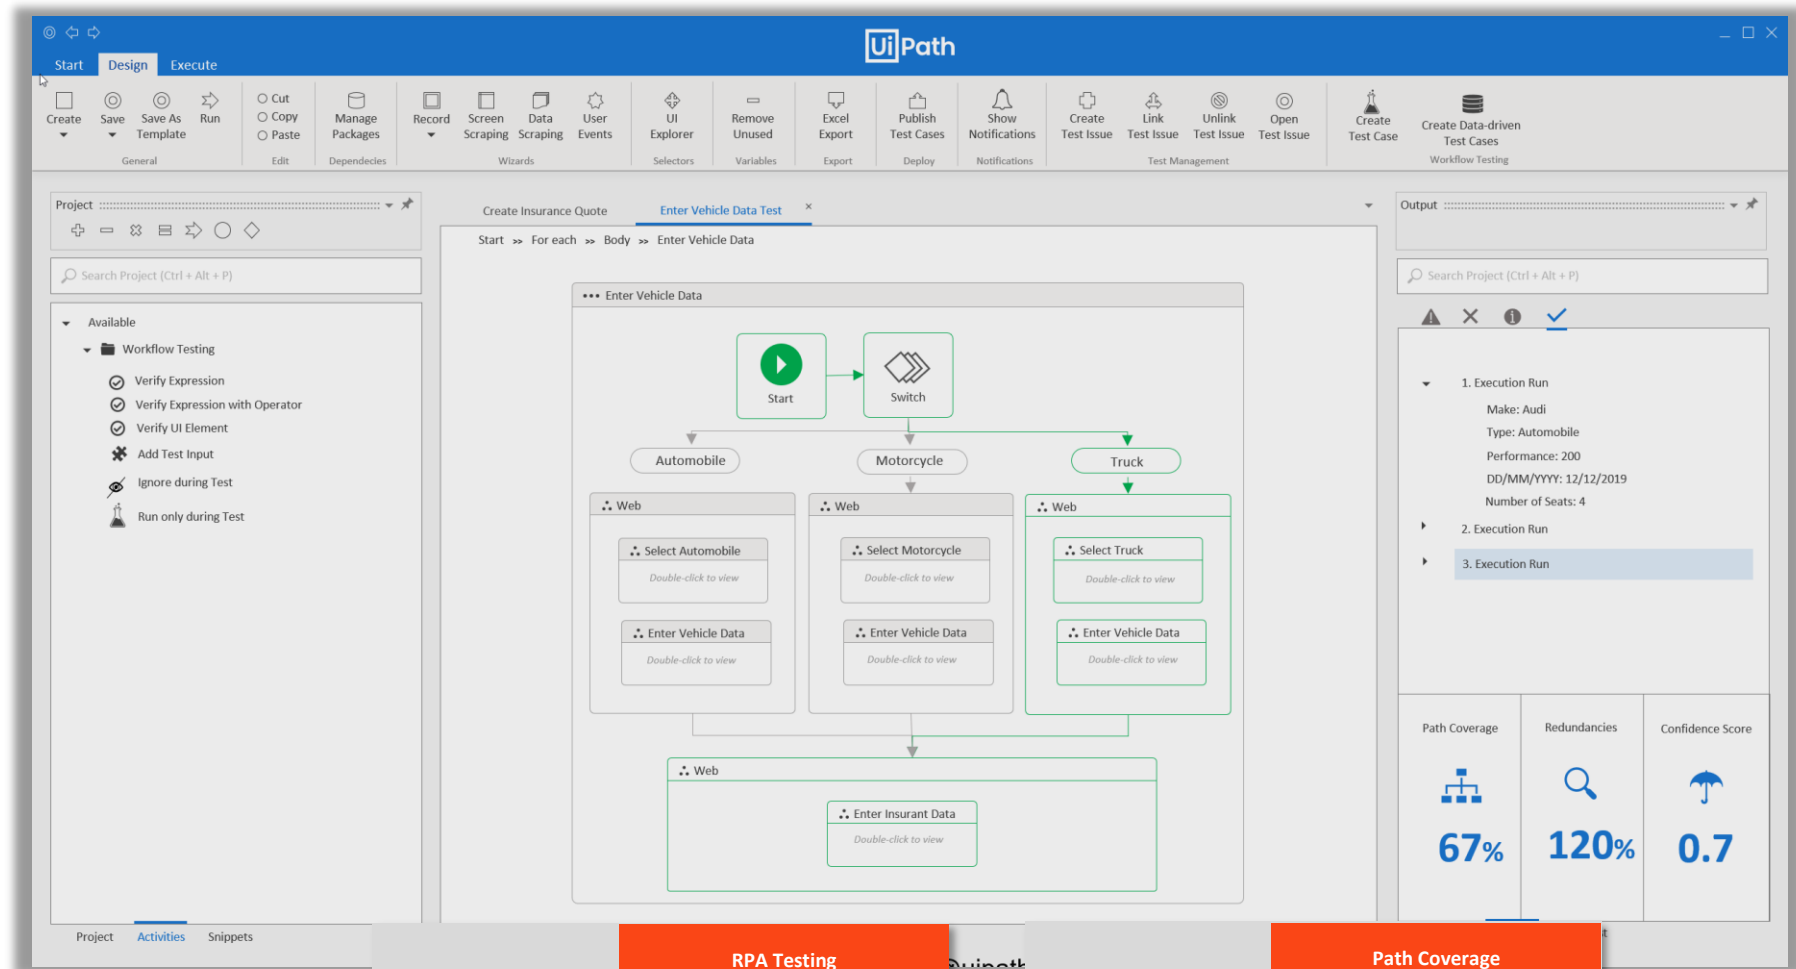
Ui Path

Start Design Execute

Create Save Save As Template Run
General
Cut Copy Paste
Edit
Manage Packages
Dependecies
Record Screen Scraping Data Scraping User Events
Wizards
UI Explorer
Selectors
Remove Unused
Variables
Excel Export
Export
Publish Test Cases
Deploy
Show Notifications
Notifications
Create Test Issue Link Test Issue Unlink Test Issue Open Test Issue
Test Management
Create Test Case Create Data-driven Test Cases
Workflow Testing

Project

Search Project (Ctrl + Alt + P)

Available
Workflow Testing
Verify Expression
Verify Expression with Operator
Verify UI Element
Add Test Input
Ignore during Test
Run only during Test

Project Activities Snippets

Create Insurance Quote Enter Vehicle Data Test ×

Start » For each » Body » Enter Vehicle Data

Enter Vehicle Data
Start
Switch
Automobile
Motorcycle
Truck
Web
Select Automobile
Double-click to view
Enter Vehicle Data
Double-click to view
Web
Select Motorcycle
Double-click to view
Enter Vehicle Data
Double-click to view
Web
Select Truck
Double-click to view
Enter Vehicle Data
Double-click to view
Web
Enter Insurant Data
Double-click to view

Output

Search Project (Ctrl + Alt + P)

1. Execution Run
Make: Audi
Type: Automobile
Performance: 200
DD/MM/YYYY: 12/12/2019
Number of Seats: 4
2. Execution Run
3. Execution Run

Path Coverage Redundancies Confidence Score
67% 120% 0.7

RPA Testing
Path Coverage